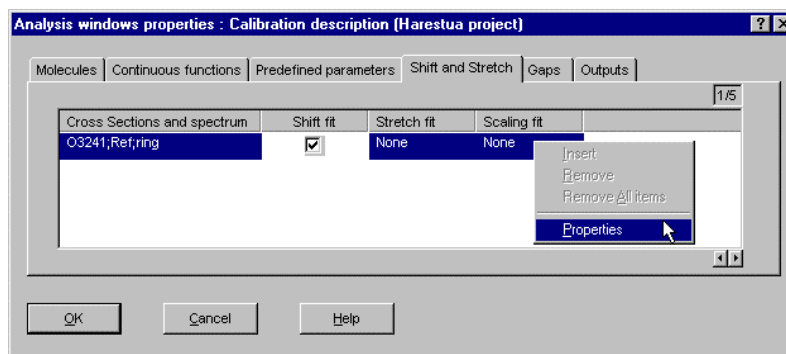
Analysis windows properties : Calibration description (Harestua project)

Molecules | Continuous functions | Predefined parameters | Shift and Stretch | Gaps | Outputs

1/5

| Cross Sections and spectrum | Shift fit | Stretch fit | Scaling fit |
|---|---|---|---|
| O3241;Ref;ring | ☑ | None | None |

Insert
Remove
Remove All items
Properties

OK
Cancel
Help